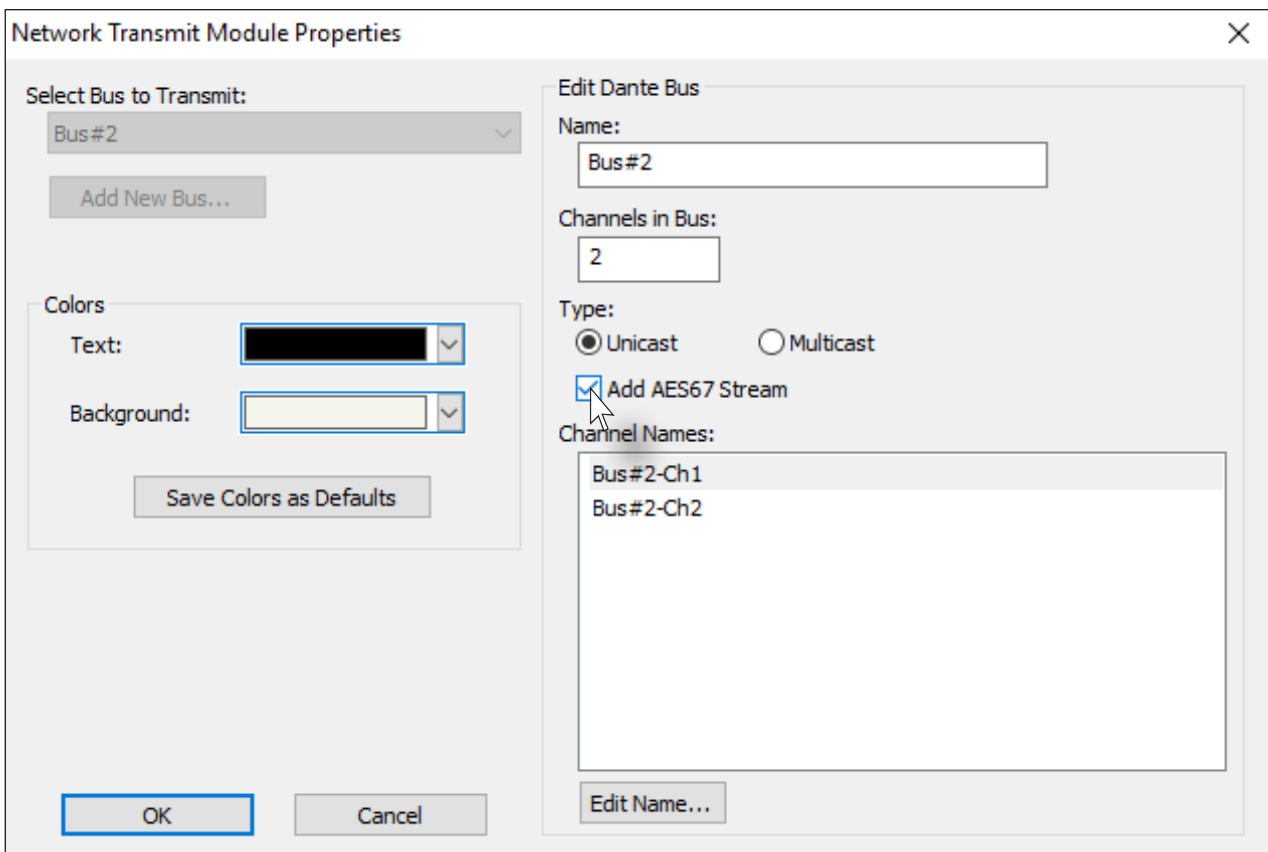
Network Transmit Module Properties

Select Bus to Transmit:

Bus#2

Add New Bus...

Colors

Text:

Background:

Save Colors as Defaults

OK

Cancel

Edit Dante Bus

Name:

Bus#2

Channels in Bus:

2

Type:

Unicast

Multicast

Add AES67 Stream

Channel Names:

Bus#2-Ch1

Bus#2-Ch2

Edit Name...